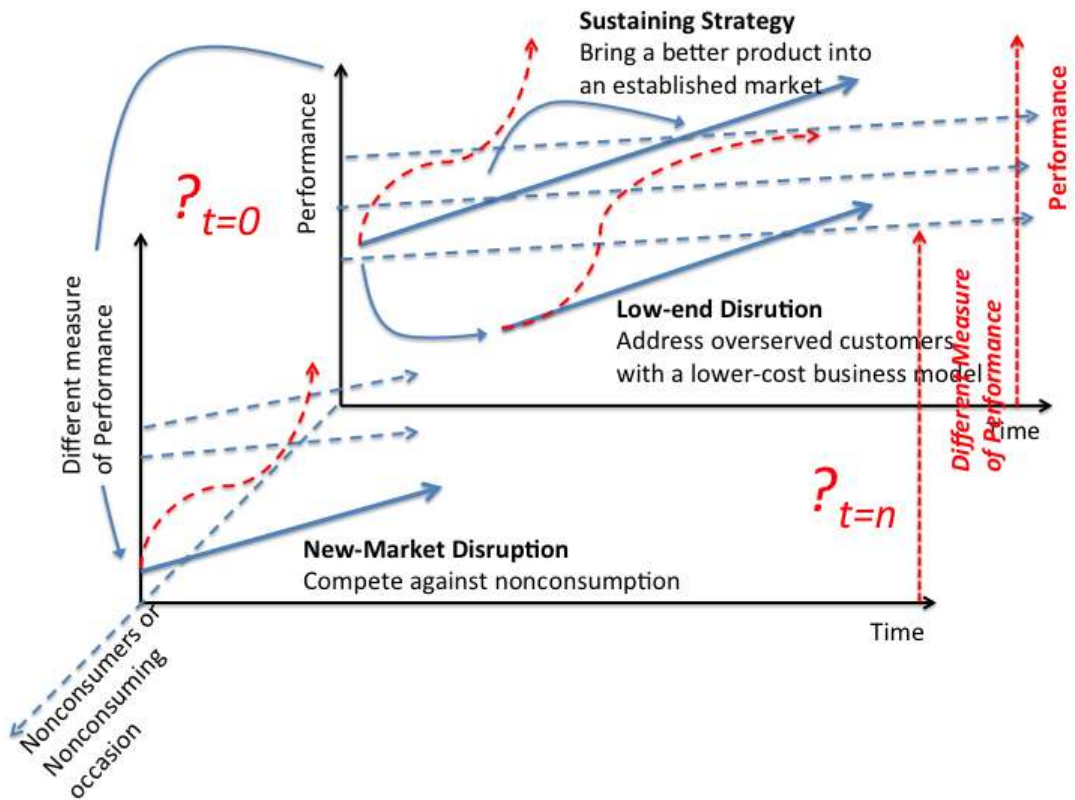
Sustaining Strategy
Bring a better product into an established market

Performance

Performance

$?_{t=0}$

Different measure of Performance

Low-end Disrution
Address overserved customers with a lower-cost business model

Time

Different Measure of Performance

$?_{t=n}$

New-Market Disruption
Compete against nonconsumption

Time

Nonconsumers or Nonconsuming occasion